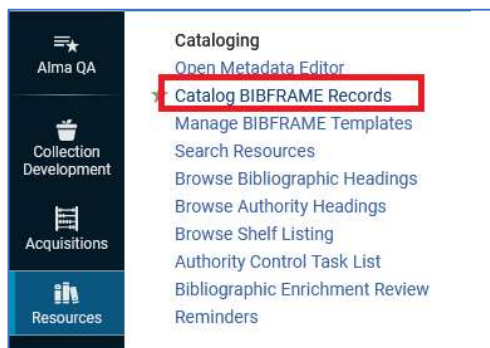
Alma QA

Collection Development

Acquisitions

Resources

Cataloging
Open Metadata Editor
Catalog BIBFRAME Records
Manage BIBFRAME Templates
Search Resources
Browse Bibliographic Headings
Browse Authority Headings
Browse Shelf Listing
Authority Control Task List
Bibliographic Enrichment Review
Reminders